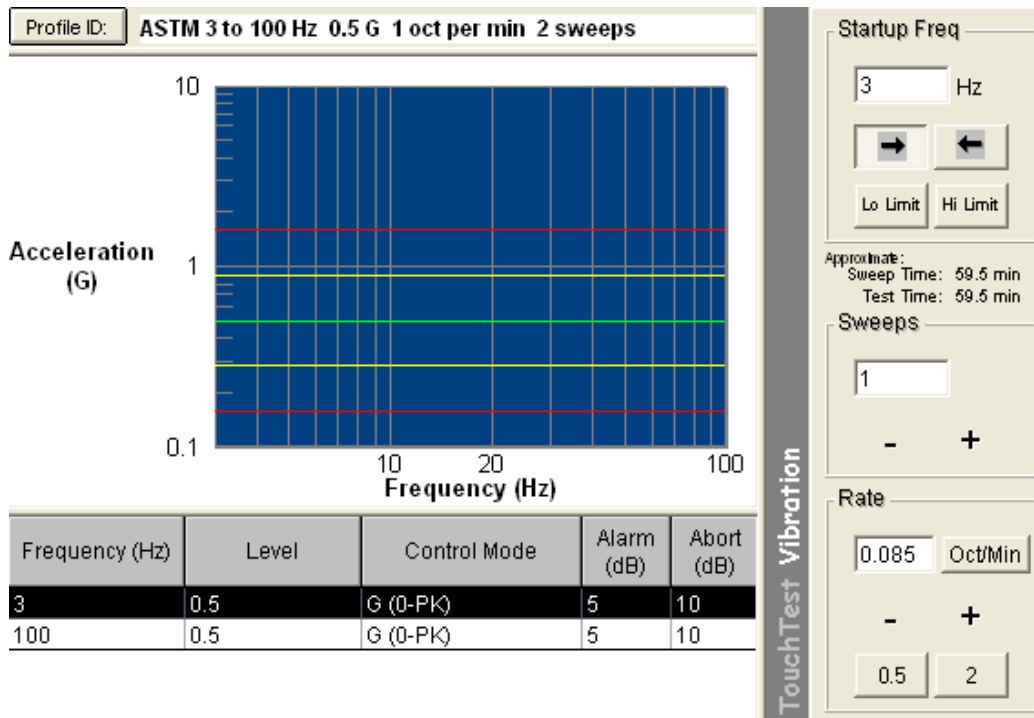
Profile ID: ASTM 3 to 100 Hz 0.5 G 1 oct per min 2 sweeps

10

Acceleration (G)

1

0.1

10 20 100

Frequency (Hz)

| Frequency (Hz) | Level | Control Mode | Alarm (dB) | Abort (dB) |
|---|---|---|---|---|
| 3 | 0.5 | G (0-PK) | 5 | 10 |
| 100 | 0.5 | G (0-PK) | 5 | 10 |

TouchTest Vibration

Startup Freq

3 Hz

→ ←

Lo Limit Hi Limit

Approximate:
Sweep Time: 59.5 min
Test Time: 59.5 min

Sweeps

1

- +

Rate

0.085 Oct/Min

- +

0.5 2